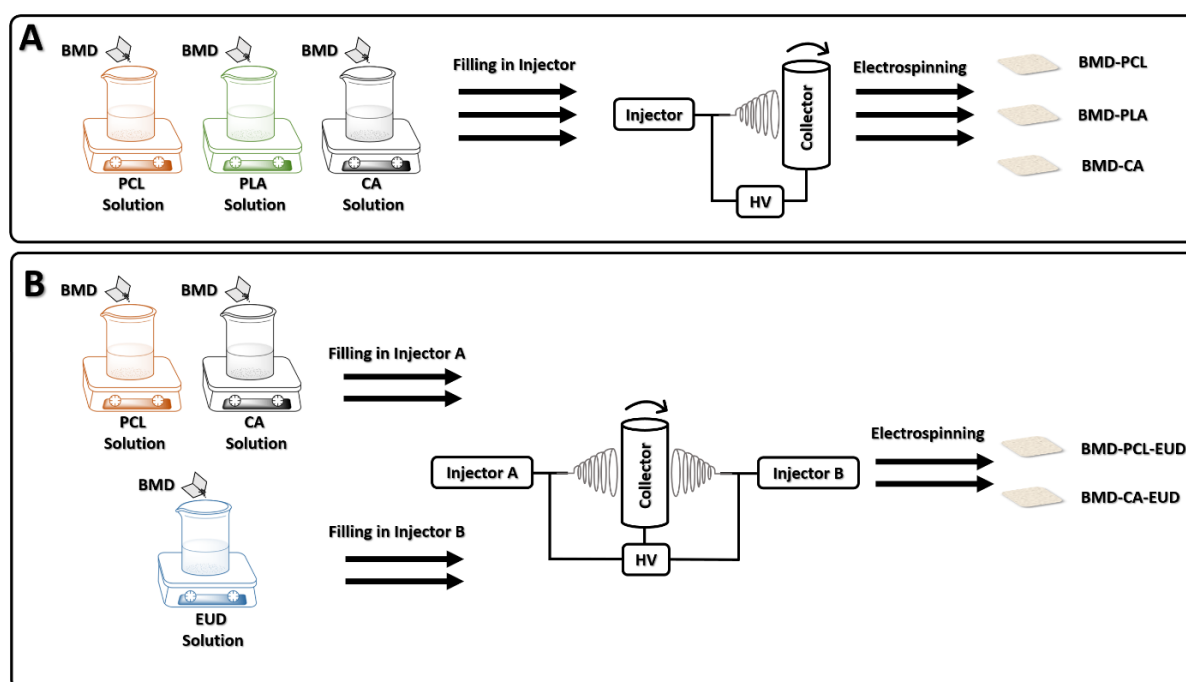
A

BMD BMD BMD

PCL Solution PLA Solution CA Solution

Filling in Injector

Injector

Collector

HV

Electrospinning

BMD-PCL

BMD-PLA

BMD-CA

B

BMD BMD

PCL Solution CA Solution

BMD

EUD Solution

Filling in Injector A

Filling in Injector B

Injector A

Collector

HV

Injector B

Electrospinning

BMD-PCL-EUD

BMD-CA-EUD